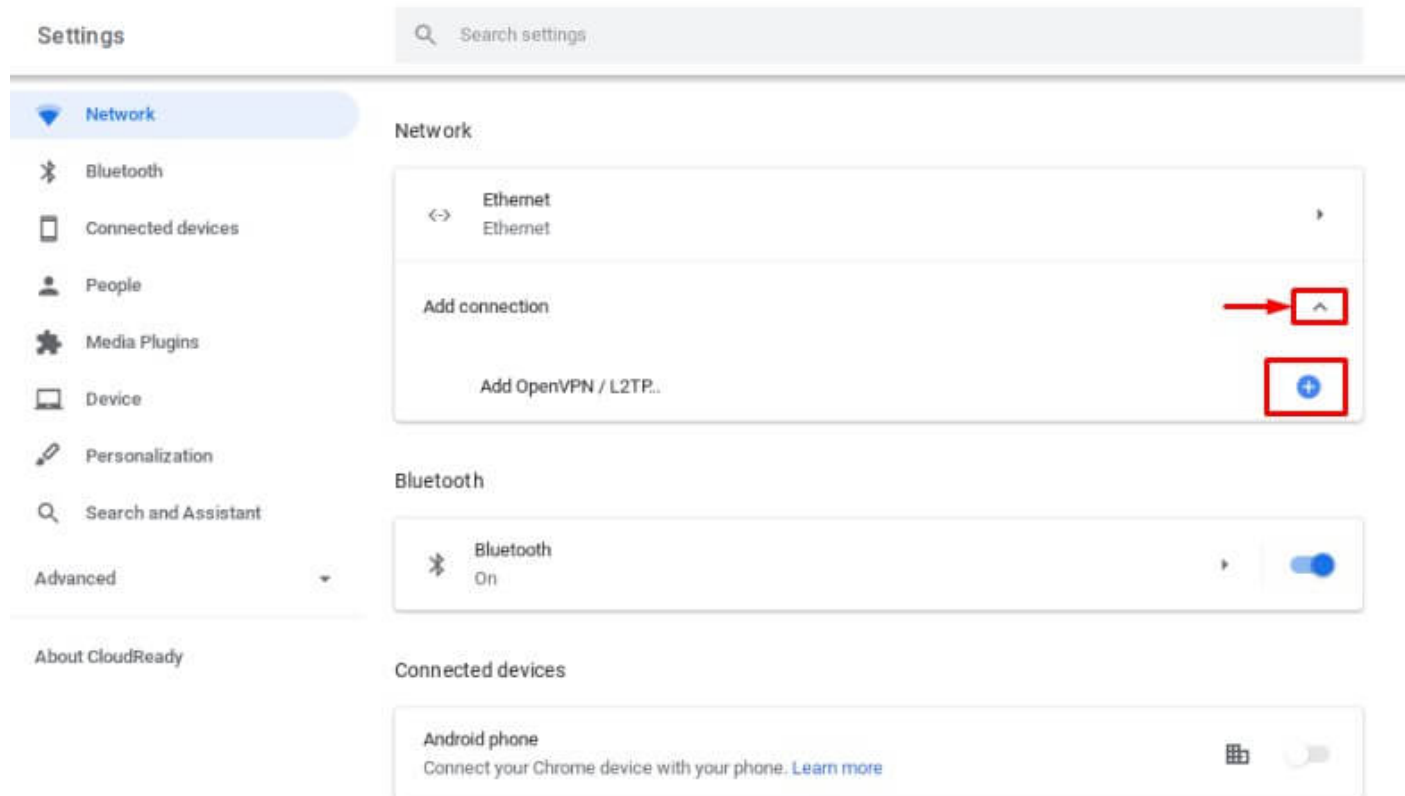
Settings

Search settings

Network
Bluetooth
Connected devices
People
Media Plugins
Device
Personalization
Search and Assistant
Advanced
About CloudReady

Network

Ethernet
Ethernet

Add connection

Add OpenVPN / L2TP..

Bluetooth

Bluetooth
On

Connected devices

Android phone
Connect your Chrome device with your phone. Learn more